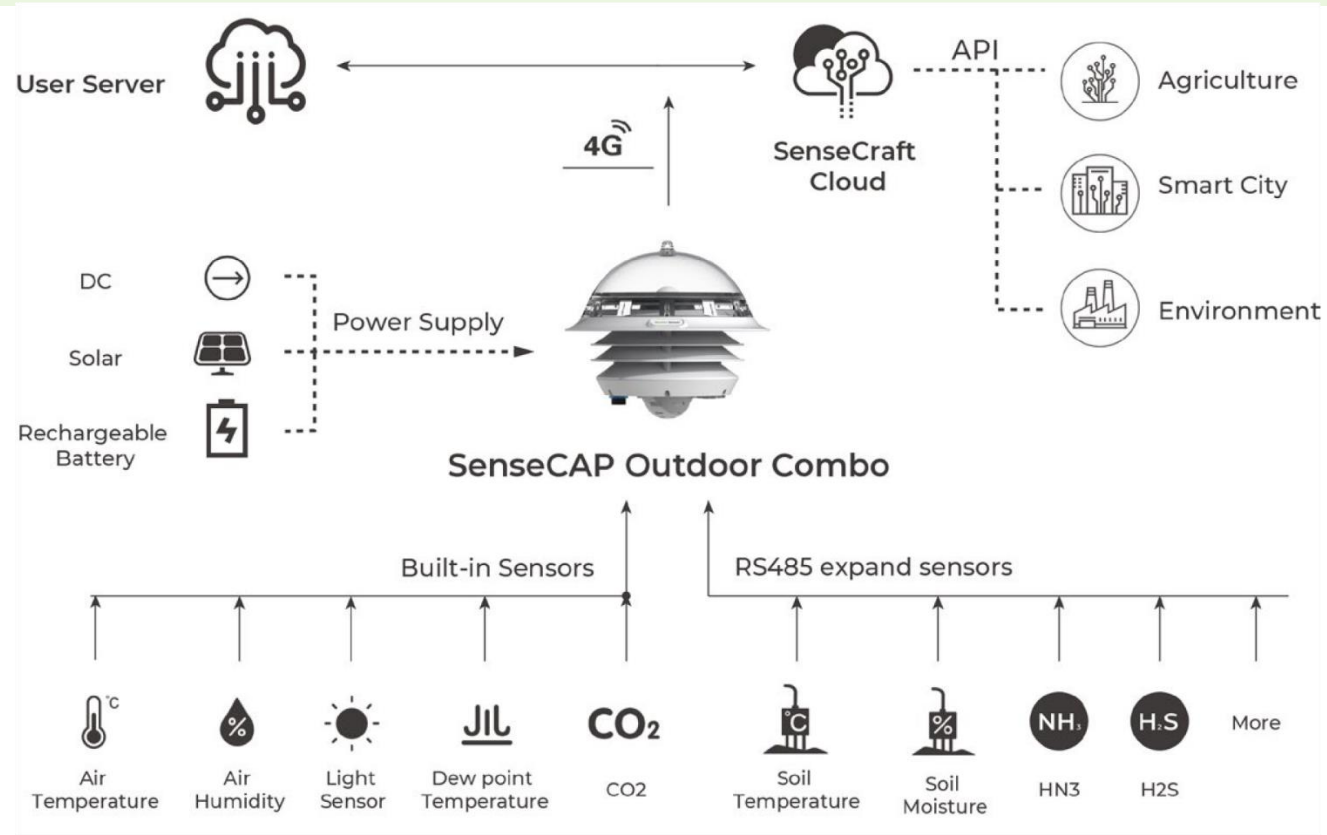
User Server

4G

SenseCraft Cloud

API

Agriculture

Smart City

Environment

DC

Solar

Rechargeable Battery

Power Supply

SenseCAP Outdoor Combo

Built-in Sensors

RS485 expand sensors

°C

Air Temperature

%

Air Humidity

Light Sensor

Dew point Temperature

$CO_2$

CO2

°C

Soil Temperature

%

Soil Moisture

$NH_3$

HN3

$H_2S$

H2S

More